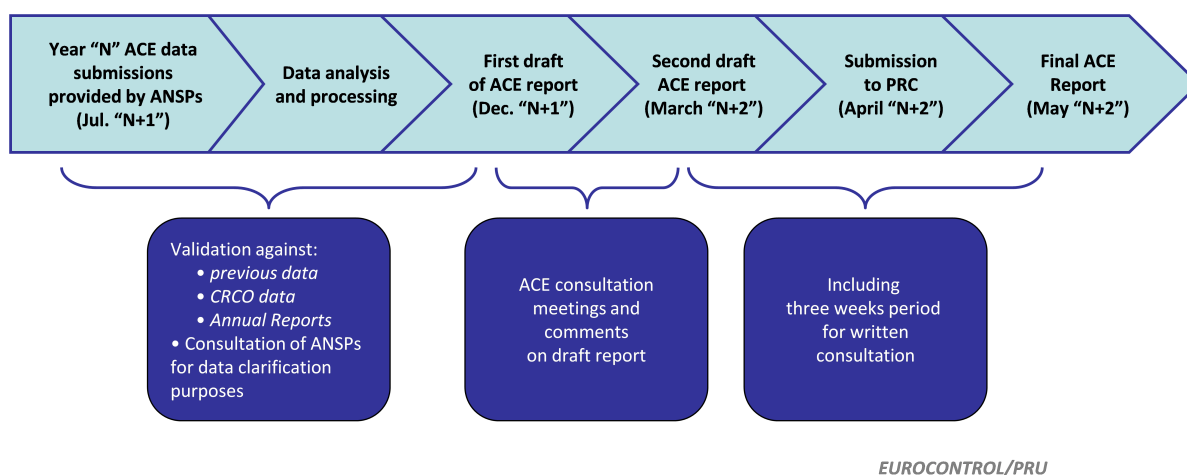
Year “N” ACE data submissions provided by ANSPs (Jul. “N+1”)

Data analysis and processing

First draft of ACE report (Dec. “N+1”)

Second draft ACE report (March “N+2”)

Submission to PRC (April “N+2”)

Final ACE Report (May “N+2”)

Validation against:
• *previous data*
• *CRCO data*
• *Annual Reports*
• Consultation of ANSPs for data clarification purposes

ACE consultation meetings and comments on draft report

Including three weeks period for written consultation

EUROCONTROL/PRU